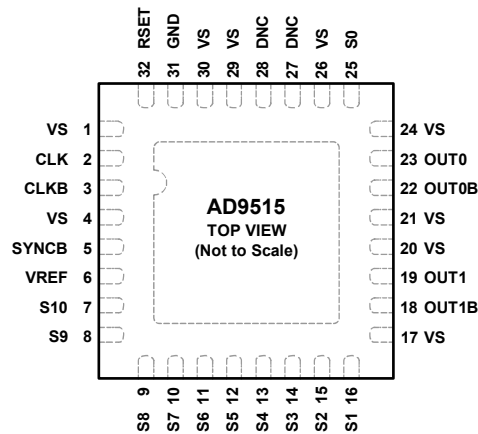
RSET 32
GND 31
VS 30
VS 29
DNC 28
DNC 27
VS 26
S0 25

VS 1
CLK 2
CLKB 3
VS 4
SYNCB 5
VREF 6
S10 7
S9 8

AD9515
TOP VIEW
(Not to Scale)

24 VS
23 OUT0
22 OUT0B
21 VS
20 VS
19 OUT1
18 OUT1B
17 VS

9 S8
10 S7
11 S6
12 S5
13 S4
14 S3
15 S2
16 S1